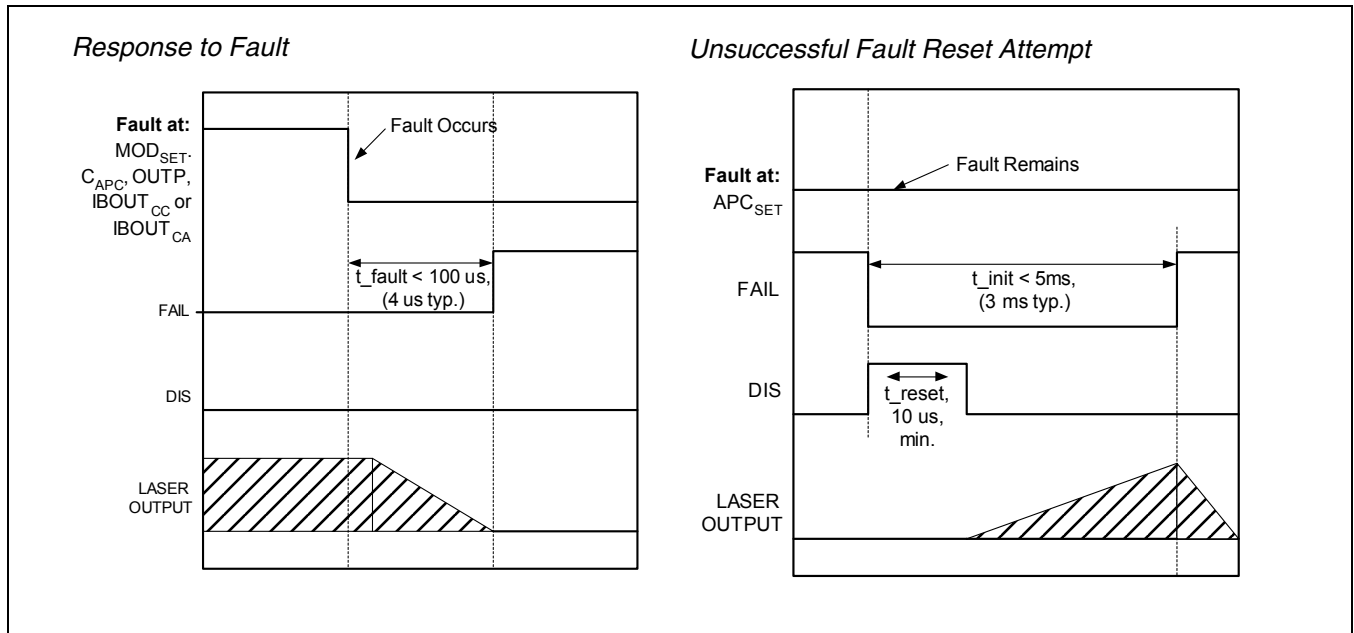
Response to Fault

Fault at:
$MOD_{SET}$, $C_{APC}$, OUTP, $IBOUT_{CC}$ or $IBOUT_{CA}$

Fault Occurs

t_fault < 100 us, (4 us typ.)

FAIL

DIS

LASER OUTPUT

Unsuccessful Fault Reset Attempt

Fault at:
$APC_{SET}$

Fault Remains

FAIL

t_init < 5ms, (3 ms typ.)

DIS

t_reset, 10 us, min.

LASER OUTPUT